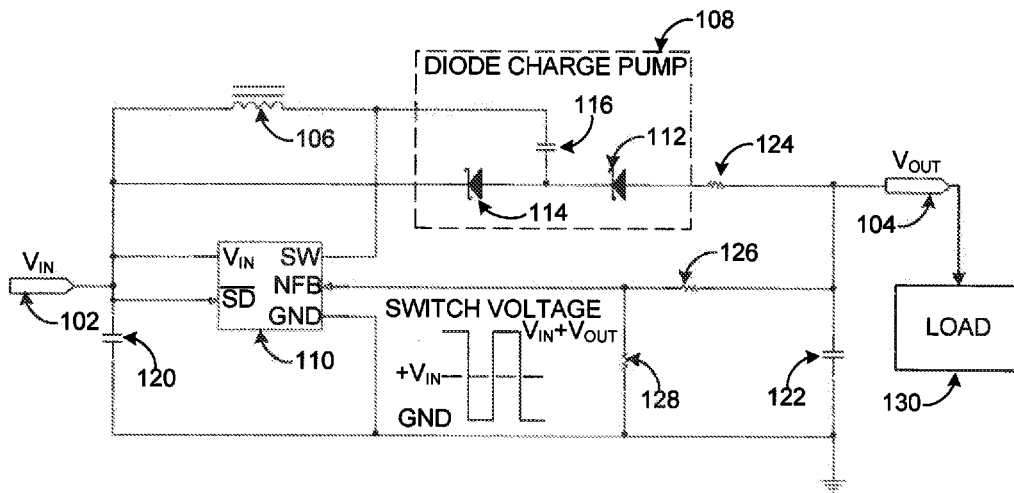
108

DIODE CHARGE PUMP

116

106

112

124

$V_{OUT}$

114

104

$V_{IN}$

$V_{IN}$

SW

126

NFB

$\overline{SD}$

SWITCH VOLTAGE

102

GND

$V_{IN}+V_{OUT}$

LOAD

120

110

$+V_{IN}$

128

122

GND

130